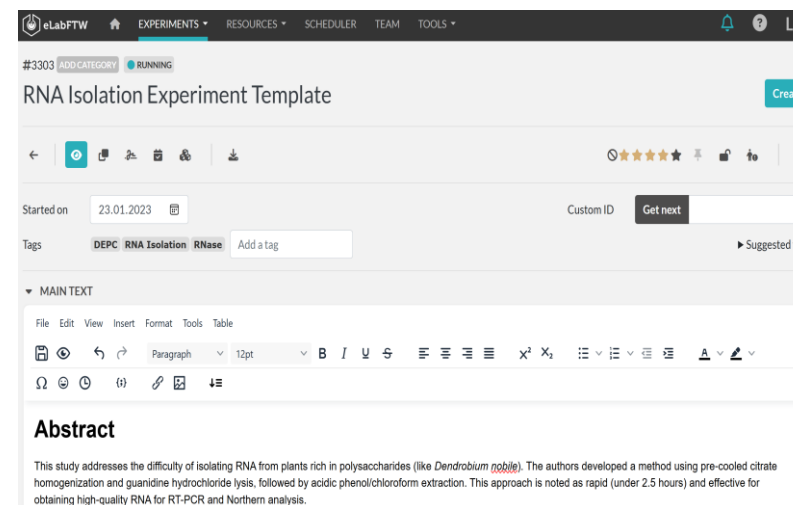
eLabFTW EXPERIMENTS ▾ RESOURCES ▾ SCHEDULER TEAM TOOLS ▾

L

#3303 ADD CATEGORY RUNNING

RNA Isolation Experiment Template

Crea

Started on 23.01.2023

Custom ID Get next

Tags DEPC RNA Isolation RNase Add a tag

▶ Suggested

▾ MAIN TEXT

File Edit View Insert Format Tools Table

Paragraph 12pt B I U S $x^2$ $X_2$ A

{;}

Abstract

This study addresses the difficulty of isolating RNA from plants rich in polysaccharides (like Dendrobium nobile). The authors developed a method using pre-cooled citrate homogenization and guanidine hydrochloride lysis, followed by acidic phenol/chloroform extraction. This approach is noted as rapid (under 2.5 hours) and effective for obtaining high-quality RNA for RT-PCR and Northern analysis.